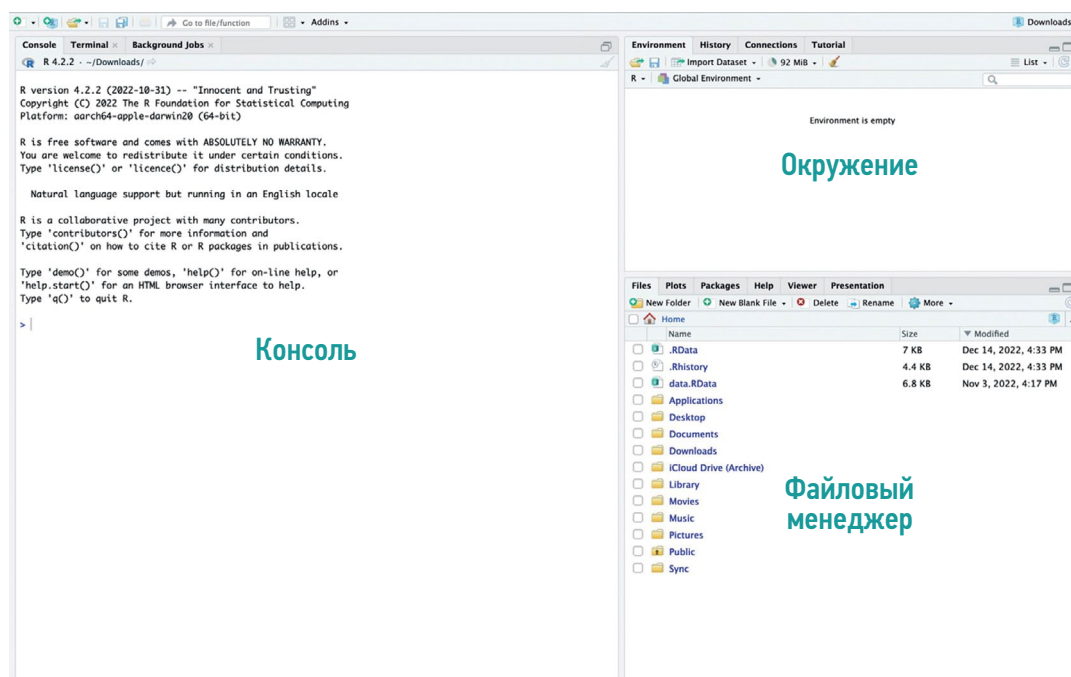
Go to file/function | Addins | Downloads

Console | Terminal | Background Jobs

R 4.2.2 · ~/Downloads/

R version 4.2.2 (2022-10-31) -- "Innocent and Trusting"
Copyright (C) 2022 The R Foundation for Statistical Computing
Platform: aarch64-apple-darwin20 (64-bit)

R is free software and comes with ABSOLUTELY NO WARRANTY.
You are welcome to redistribute it under certain conditions.
Type 'license()' or 'licence()' for distribution details.

Natural language support but running in an English locale

R is a collaborative project with many contributors.
Type 'contributors()' for more information and
'citation()' on how to cite R or R packages in publications.

Type 'demo()' for some demos, 'help()' for on-line help, or
'help.start()' for an HTML browser interface to help.
Type 'q()' to quit R.

>

Консоль

Environment | History | Connections | Tutorial

Import Dataset | 92 MiB | List

R | Global Environment

Environment is empty

Окружение

Files | Plots | Packages | Help | Viewer | Presentation

New Folder | New Blank File | Delete | Rename | More

Home

| Name | Size | Modified |
|---|---|---|
| .RData | 7 KB | Dec 14, 2022, 4:33 PM |
| .Rhistory | 4.4 KB | Dec 14, 2022, 4:33 PM |
| data.RData | 6.8 KB | Nov 3, 2022, 4:17 PM |
| Applications | | |
| Desktop | | |
| Documents | | |
| Downloads | | |
| iCloud Drive (Archive) | | |
| Library | | |
| Movies | | |
| Music | | |
| Pictures | | |
| Public | | |
| Sync | | |

Файловый менеджер